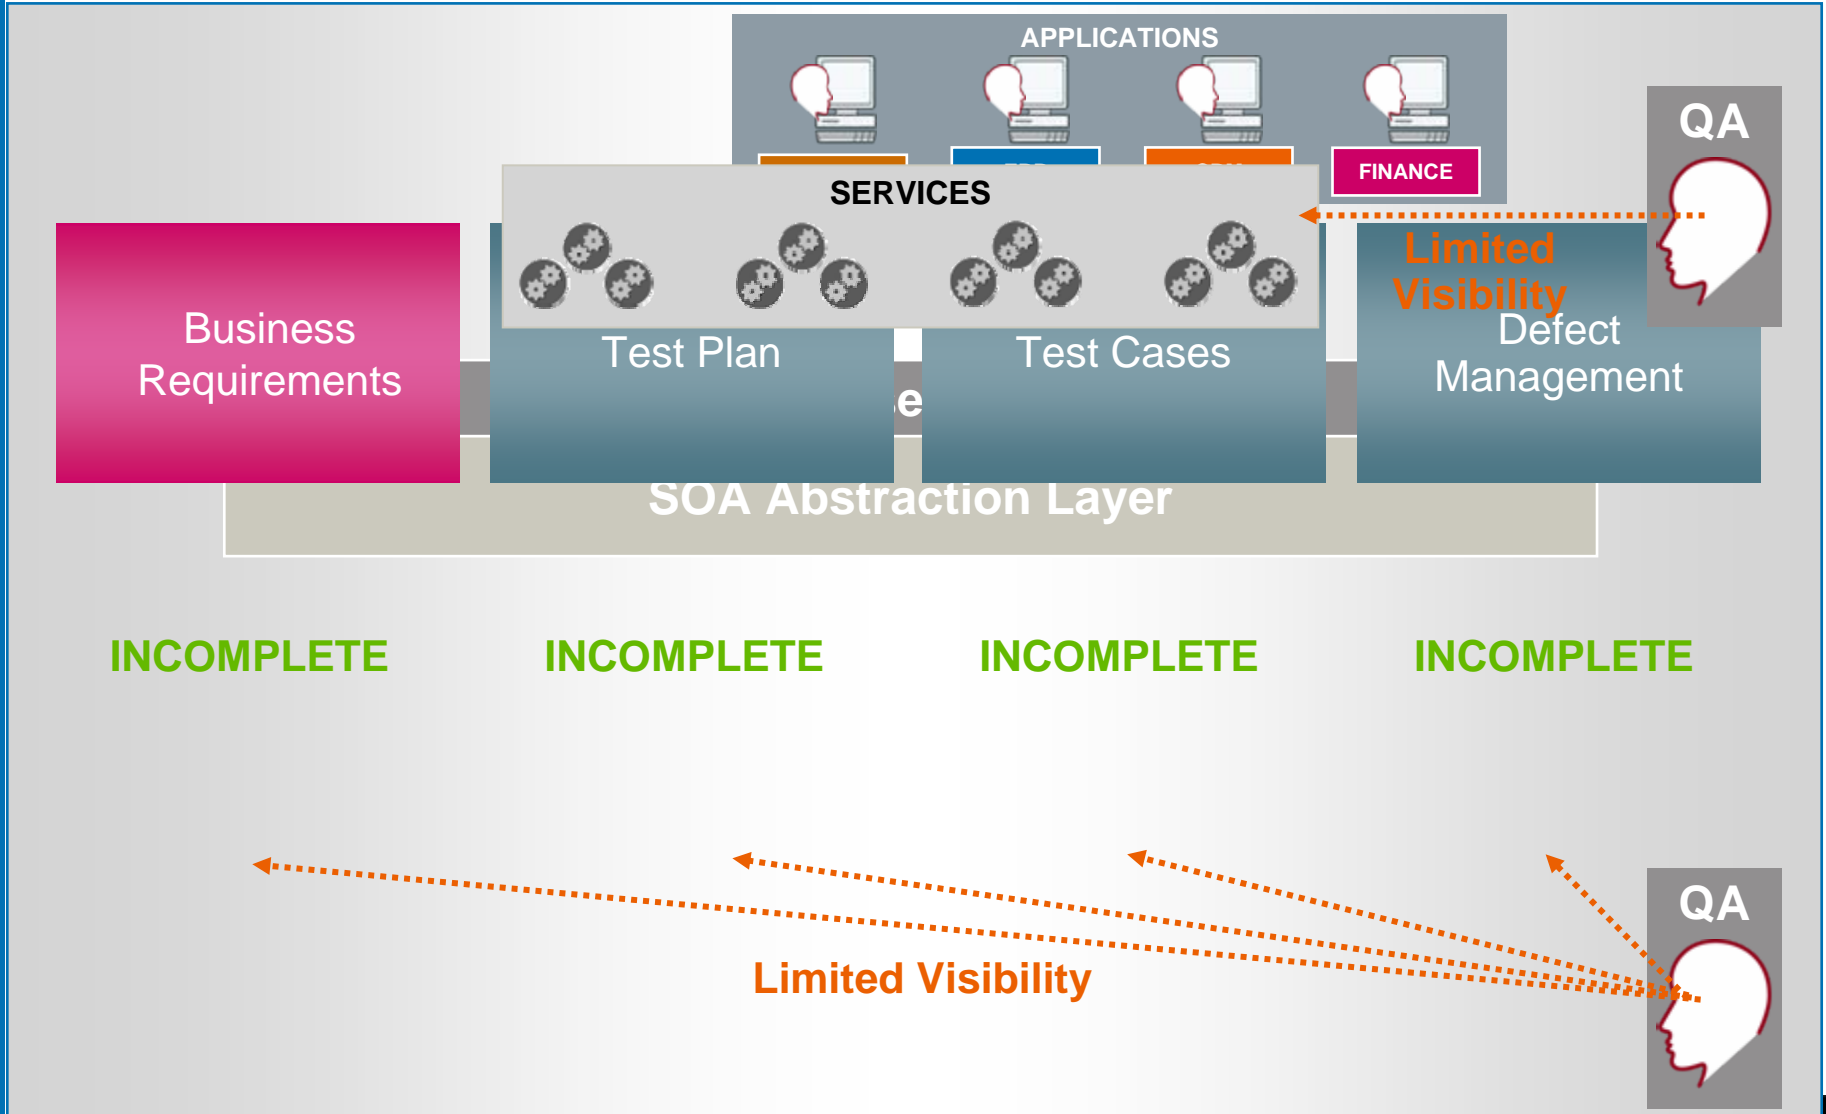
APPLICATIONS

FINANCE

SERVICES

QA

Limited Visibility

Business Requirements

Test Plan

Test Cases

Defect Management

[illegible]e

SOA Abstraction Layer

INCOMPLETE

INCOMPLETE

INCOMPLETE

INCOMPLETE

QA

Limited Visibility